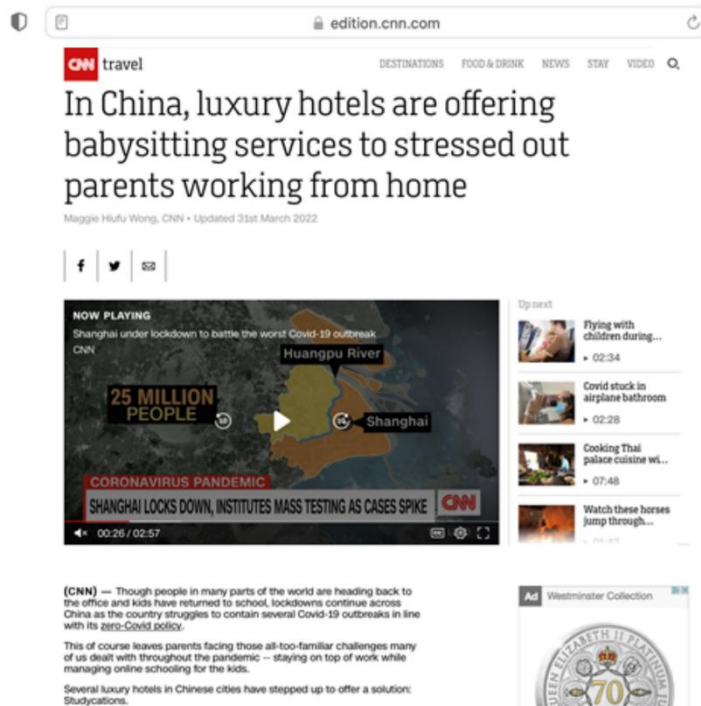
edition.cnn.com

CNN travel

DESTINATIONS FOOD & DRINK NEWS STAY VIDEO

In China, luxury hotels are offering babysitting services to stressed out parents working from home

Maggie Hiufu Wong, CNN • Updated 31st March 2022

NOW PLAYING
Shanghai under lockdown to battle the worst Covid-19 outbreak
CNN

Huangpu River
25 MILLION PEOPLE
Shanghai

CORONAVIRUS PANDEMIC
SHANGHAI LOCKS DOWN, INSTITUTES MASS TESTING AS CASES SPIKE CNN

00:26 / 02:57

Up next

Flying with children during...
▸ 02:34

Covid stuck in airplane bathroom
▸ 02:28

Cooking Thai palace cuisine wi...
▸ 07:48

Watch these horses jump through...

(CNN) — Though people in many parts of the world are heading back to the office and kids have returned to school, lockdowns continue across China as the country struggles to contain several Covid-19 outbreaks in line with its zero-Covid policy.

This of course leaves parents facing those all-too-familiar challenges many of us dealt with throughout the pandemic -- staying on top of work while managing online schooling for the kids.

Several luxury hotels in Chinese cities have stepped up to offer a solution: Studycations.

Ad Westminster Collection

QUEEN ELIZABETH II PLATINUM 70